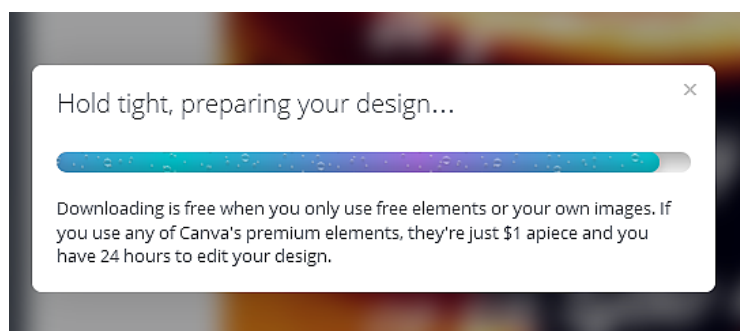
Hold tight, preparing your design...

×

Downloading is free when you only use free elements or your own images. If you use any of Canva's premium elements, they're just $1 apiece and you have 24 hours to edit your design.